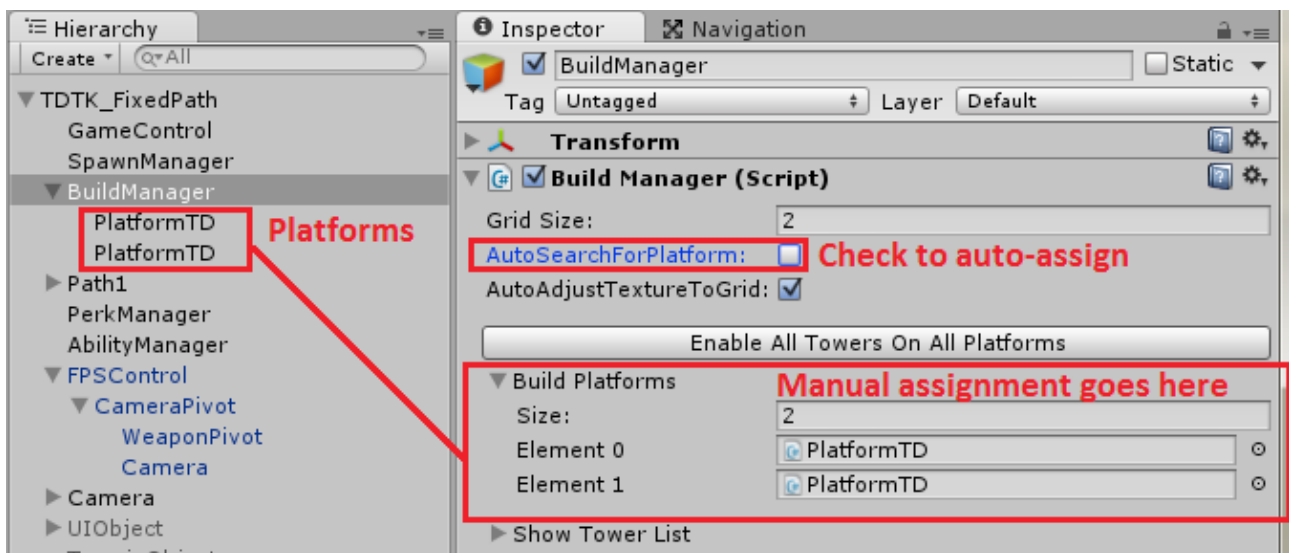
Hierarchy
Create ▾ Q▾All
▼TDTK_FixedPath
GameControl
SpawnManager
▼BuildManager
PlatformTD
PlatformTD
▶Path1
PerkManager
AbilityManager
▼FPSControl
▼CameraPivot
WeaponPivot
Camera
▶Camera
▶UIObject

Platforms

Inspector
Navigation
BuildManager
Static
Tag Untagged
Layer Default
Transform
Build Manager (Script)
Grid Size: 2
AutoSearchForPlatform:
Check to auto-assign
AutoAdjustTextureToGrid:
Enable All Towers On All Platforms
▼Build Platforms
Manual assignment goes here
Size: 2
Element 0 PlatformTD
Element 1 PlatformTD
▶Show Tower List